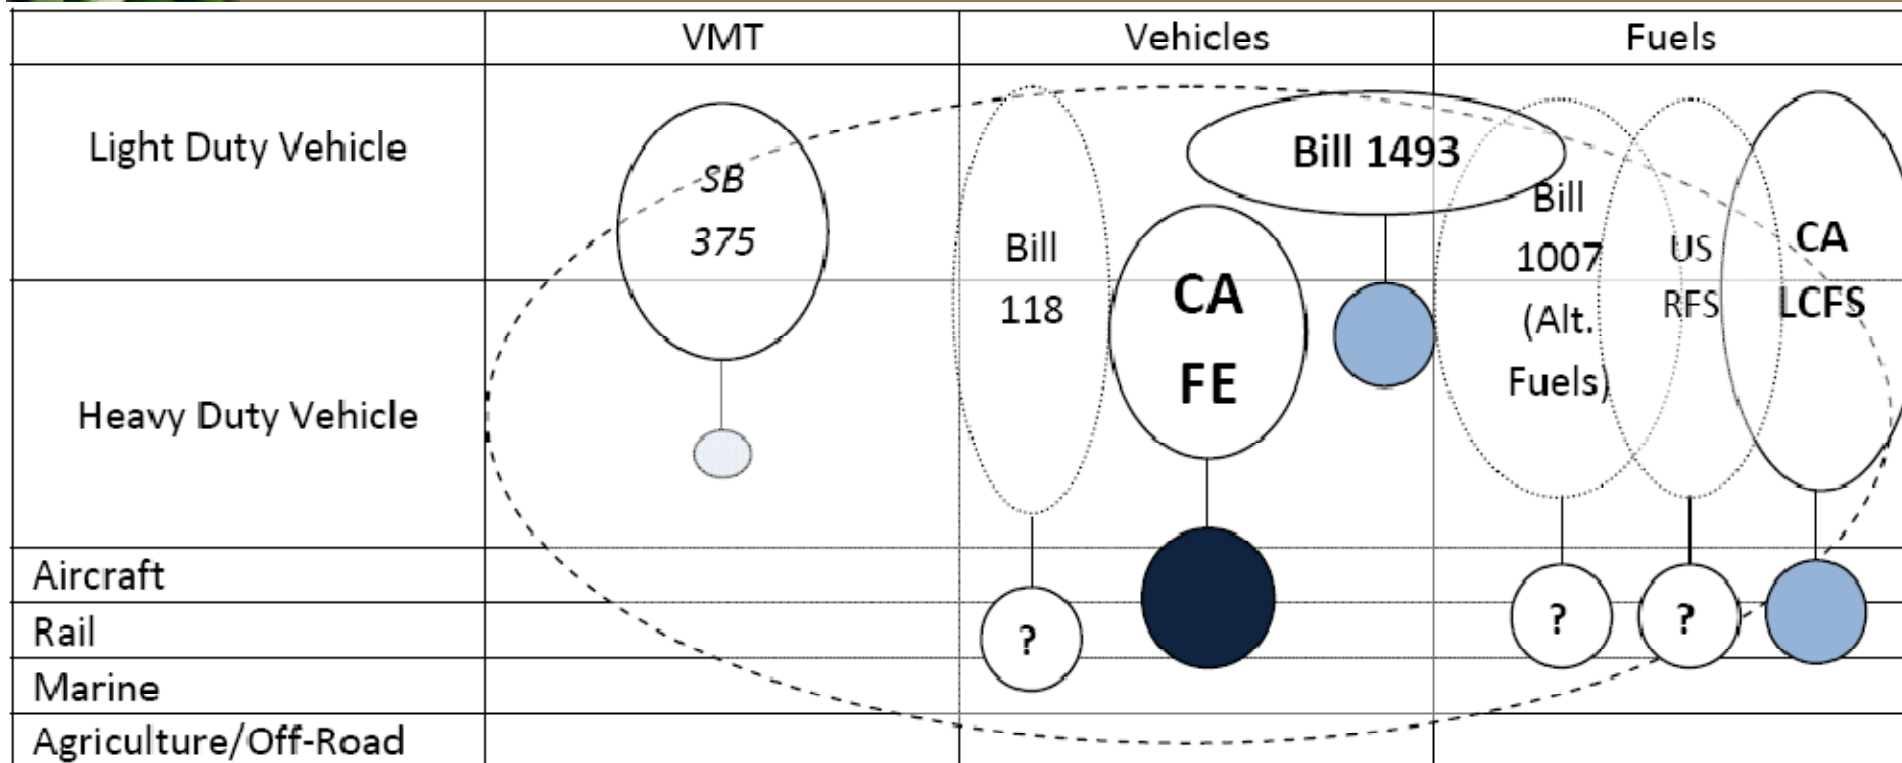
| | VMT | Vehicles | Fuels |
|---|---|---|---|
| Light Duty Vehicle | SB 375 | Bill 118 CA FE Bill 1493 | Bill 1007 (Alt. Fuels) US RFS CA LCFS |
| Heavy Duty Vehicle | | | |
| Aircraft | | | |
| Rail | | ? | ? ? |
| Marine | | | |
| Agriculture/Off-Road | | | |